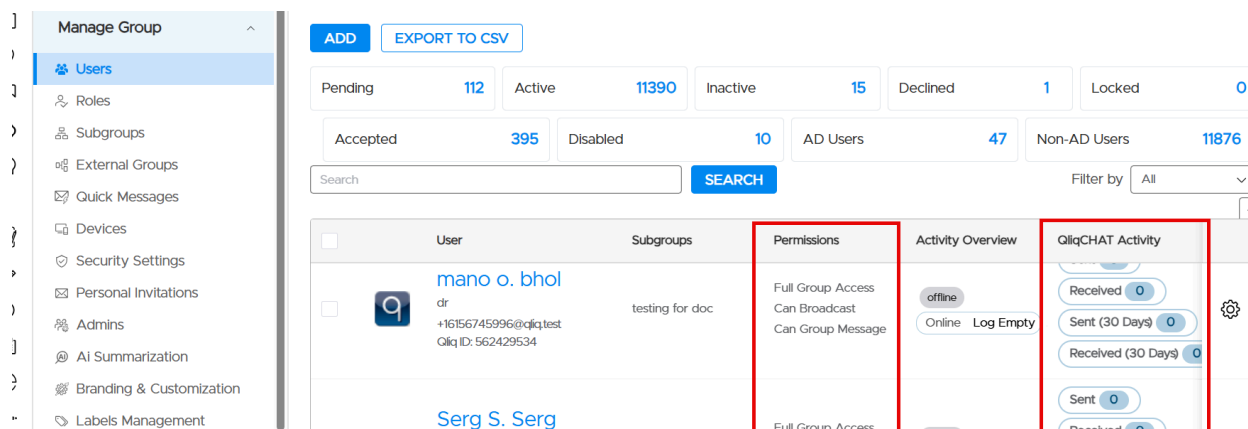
Manage Group

Users
Roles
Subgroups
External Groups
Quick Messages
Devices
Security Settings
Personal Invitations
Admins
Ai Summarization
Branding & Customization
Labels Management

ADD
EXPORT TO CSV

| Pending 112 | Active 11390 | Inactive 15 | Declined 1 | Locked 0 |
|---|---|---|---|---|
| Accepted 395 | Disabled 10 | AD Users 47 | Non-AD Users 11876 | |

Search
SEARCH
Filter by All

| | | User | Subgroups | Permissions | Activity Overview | QliqCHAT Activity |
|---|---|---|---|---|---|---|
| | | mano o. bhol dr +16156745996@qliq.test Qliq ID: 562429534 | testing for doc | Full Group Access Can Broadcast Can Group Message | offline Online Log Empty | Received 0 Sent (30 Days) 0 Received (30 Days) 0 |
| | | Serg S. Serg | | Full Group Access | | Sent 0 Received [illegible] |